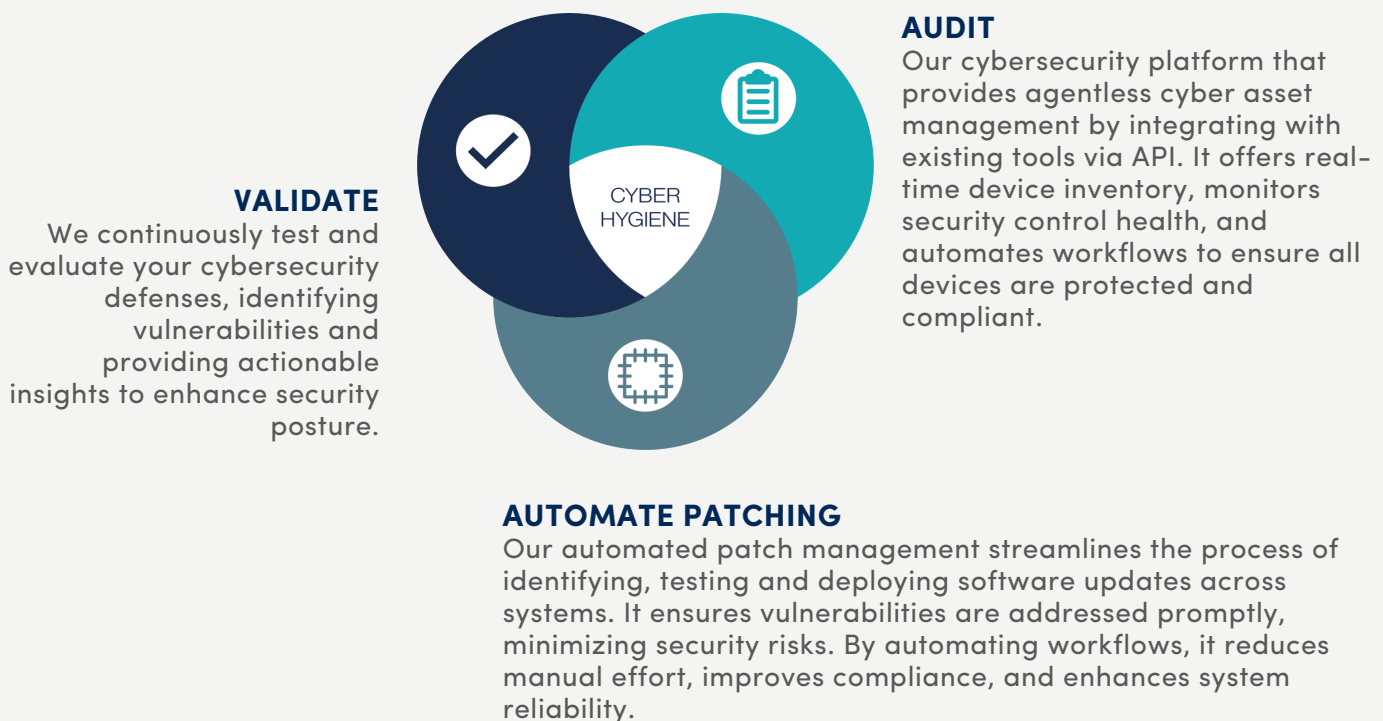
AUDIT
Our cybersecurity platform that provides agentless cyber asset management by integrating with existing tools via API. It offers real-time device inventory, monitors security control health, and automates workflows to ensure all devices are protected and compliant.

VALIDATE
We continuously test and evaluate your cybersecurity defenses, identifying vulnerabilities and providing actionable insights to enhance security posture.

CYBER HYGIENE

AUTOMATE PATCHING
Our automated patch management streamlines the process of identifying, testing and deploying software updates across systems. It ensures vulnerabilities are addressed promptly, minimizing security risks. By automating workflows, it reduces manual effort, improves compliance, and enhances system reliability.